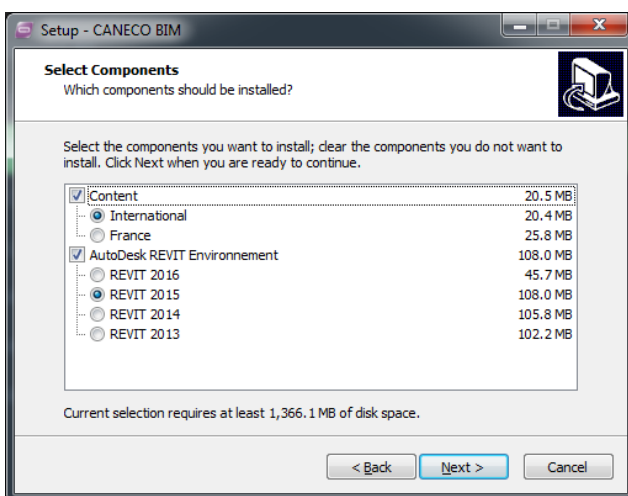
Setup - CANECO BIM

Select Components
Which components should be installed?

Select the components you want to install; clear the components you do not want to install. Click Next when you are ready to continue.

| | |
|---|---|
| Content | 20.5 MB |
| International | 20.4 MB |
| France | 25.8 MB |
| AutoDesk REVIT Environnement | 108.0 MB |
| REVIT 2016 | 45.7 MB |
| REVIT 2015 | 108.0 MB |
| REVIT 2014 | 105.8 MB |
| REVIT 2013 | 102.2 MB |

Current selection requires at least 1,366.1 MB of disk space.

< Back
Next >
Cancel